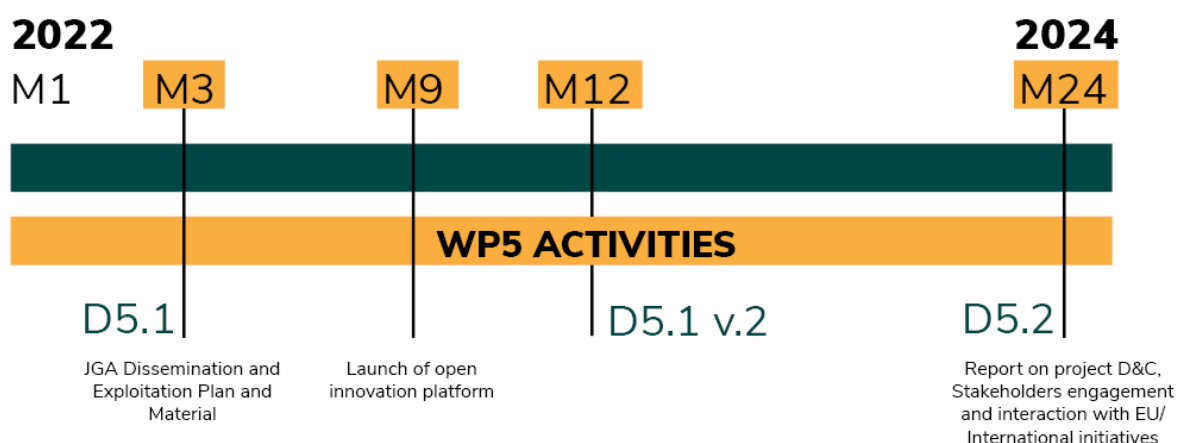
2022

2024

M1 M3 M9 M12 M24

WP5 ACTIVITIES

D5.1

JGA Dissemination and Exploitation Plan and Material

Launch of open innovation platform

D5.1 v.2

D5.2

Report on project D&C, Stakeholders engagement and interaction with EU/ International initiatives